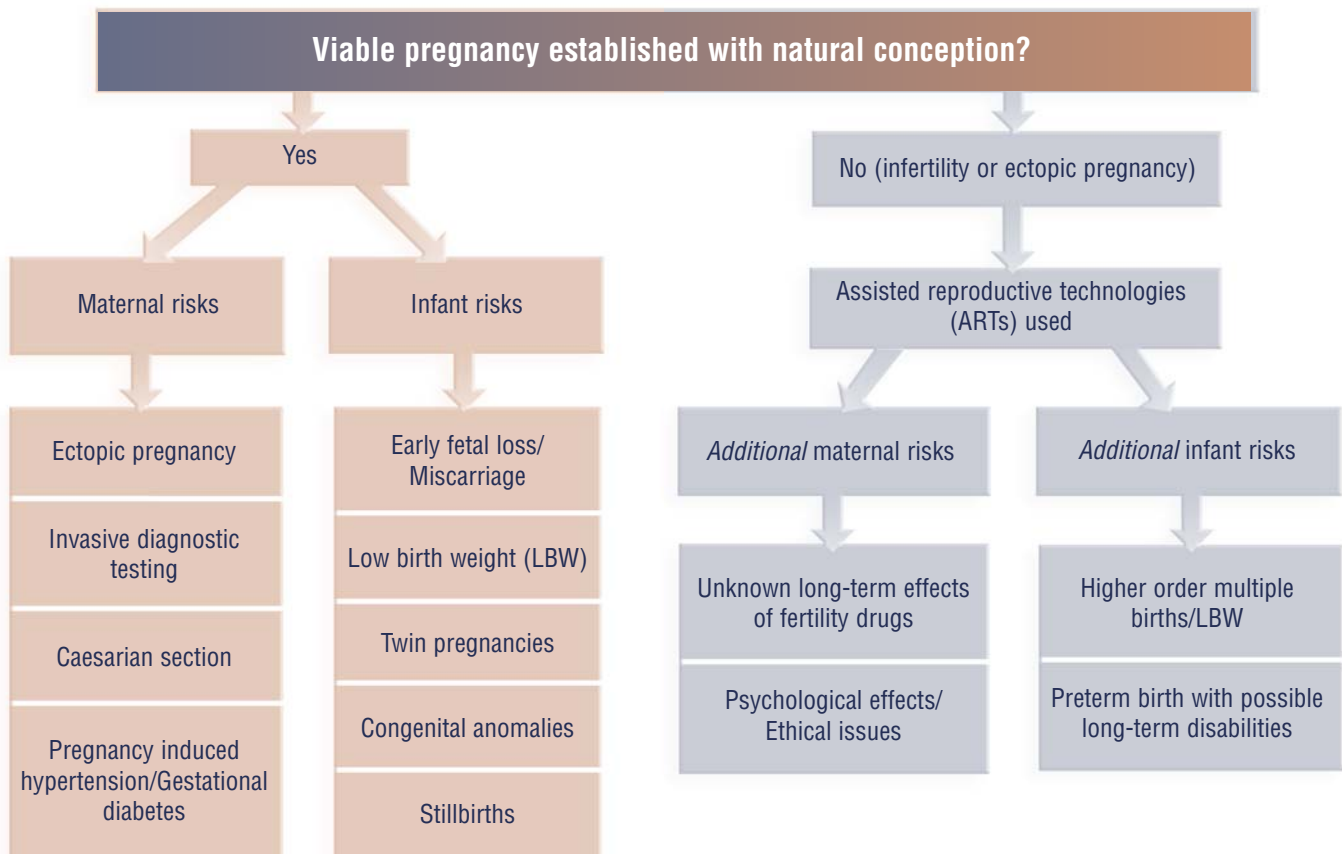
Viable pregnancy established with natural conception?

Yes

Maternal risks

Infant risks

Ectopic pregnancy

Invasive diagnostic testing

Caesarian section

Pregnancy induced hypertension/Gestational diabetes

Early fetal loss/ Miscarriage

Low birth weight (LBW)

Twin pregnancies

Congenital anomalies

Stillbirths

No (infertility or ectopic pregnancy)

Assisted reproductive technologies (ARTs) used

*Additional* maternal risks

*Additional* infant risks

Unknown long-term effects of fertility drugs

Psychological effects/ Ethical issues

Higher order multiple births/LBW

Preterm birth with possible long-term disabilities